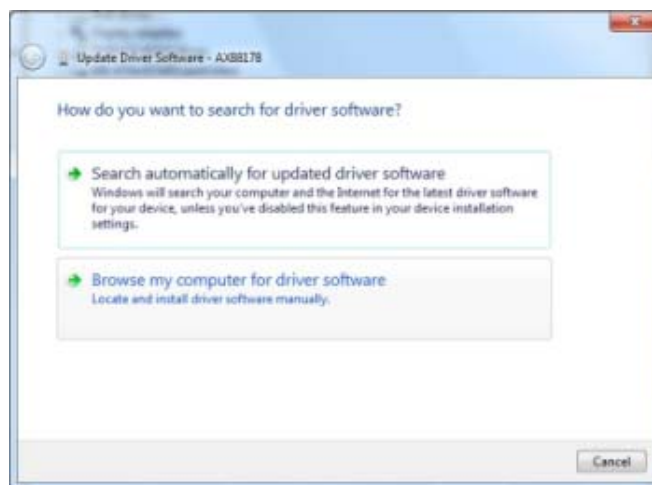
Update Driver Software - AX88178

How do you want to search for driver software?

Search automatically for updated driver software
Windows will search your computer and the Internet for the latest driver software for your device, unless you've disabled this feature in your device installation settings.

Browse my computer for driver software
Locate and install driver software manually.

Cancel